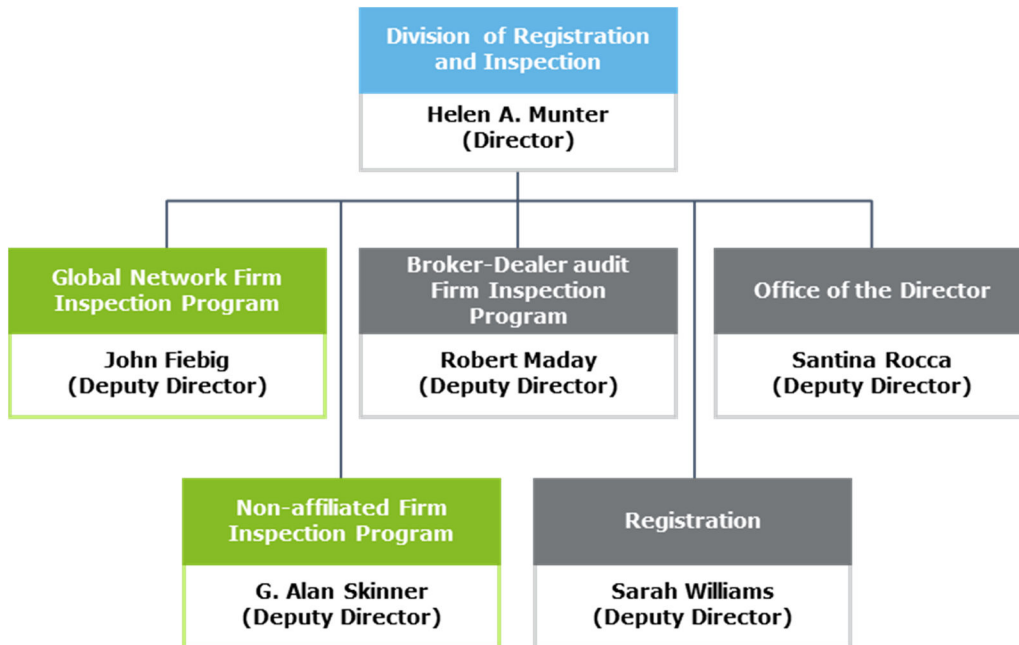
Division of Registration and Inspection

Helen A. Munter
(Director)

Global Network Firm Inspection Program

John Fiebig
(Deputy Director)

Broker-Dealer audit Firm Inspection Program

Robert Maday
(Deputy Director)

Office of the Director

Santina Rocca
(Deputy Director)

Non-affiliated Firm Inspection Program

G. Alan Skinner
(Deputy Director)

Registration

Sarah Williams
(Deputy Director)